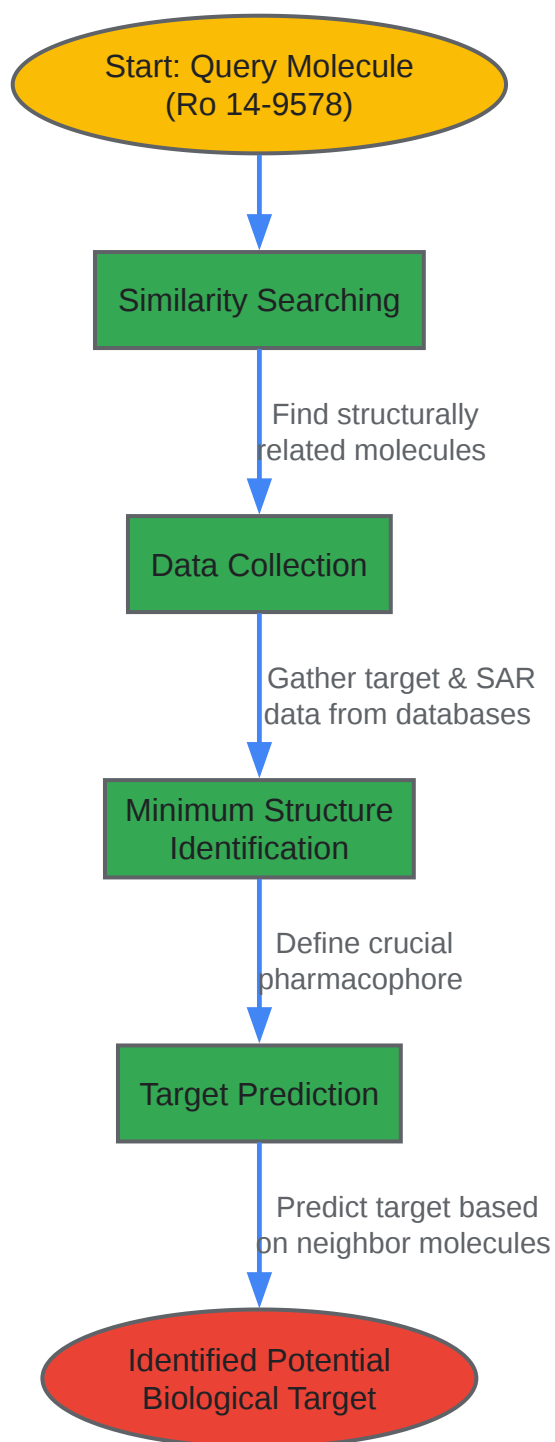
Start: Query Molecule
(Ro 14-9578)

Similarity Searching

Find structurally related molecules

Data Collection

Gather target & SAR data from databases

Minimum Structure Identification

Define crucial pharmacophore

Target Prediction

Predict target based on neighbor molecules

Identified Potential Biological Target